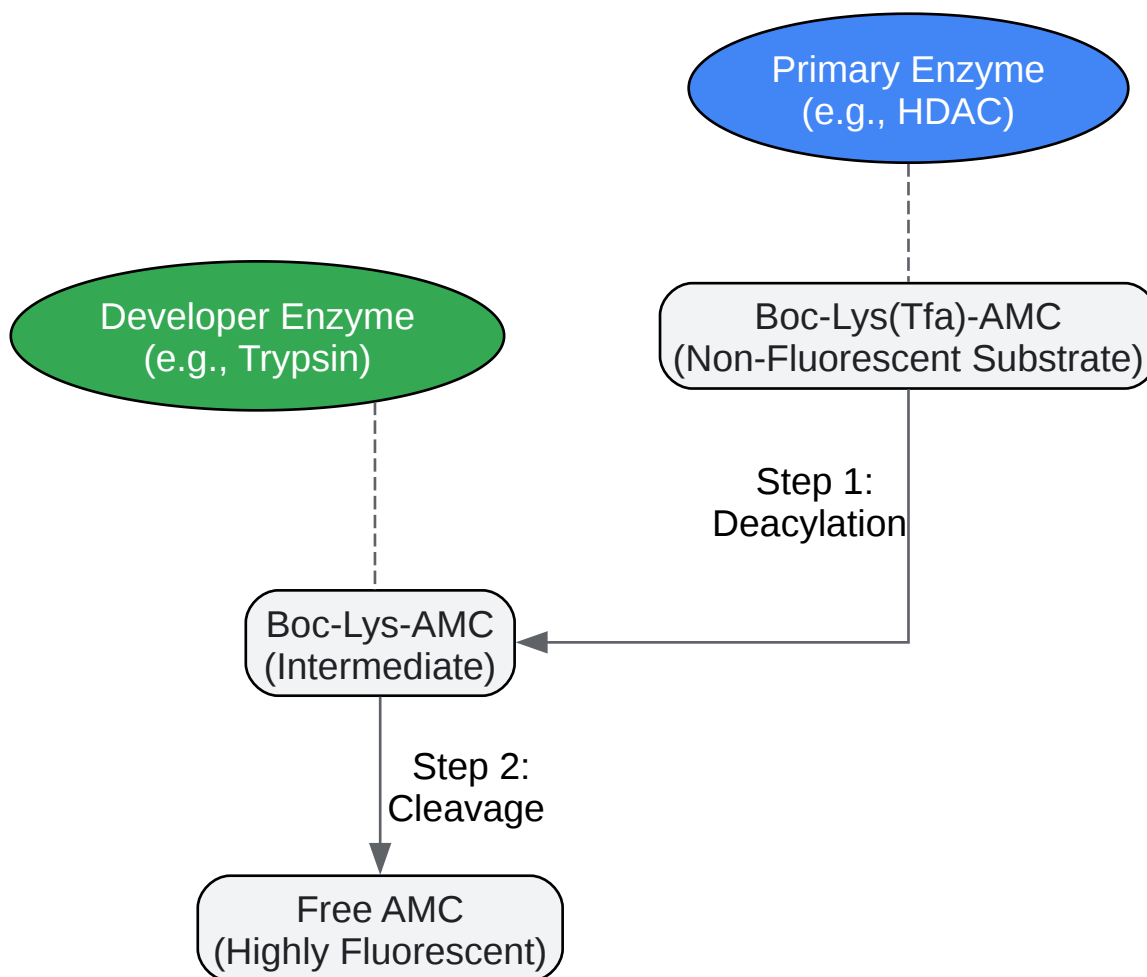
Primary Enzyme
(e.g., HDAC)

Developer Enzyme
(e.g., Trypsin)

Boc-Lys(Tfa)-AMC
(Non-Fluorescent Substrate)

Step 1:
Deacylation

Boc-Lys-AMC
(Intermediate)

Step 2:
Cleavage

Free AMC
(Highly Fluorescent)